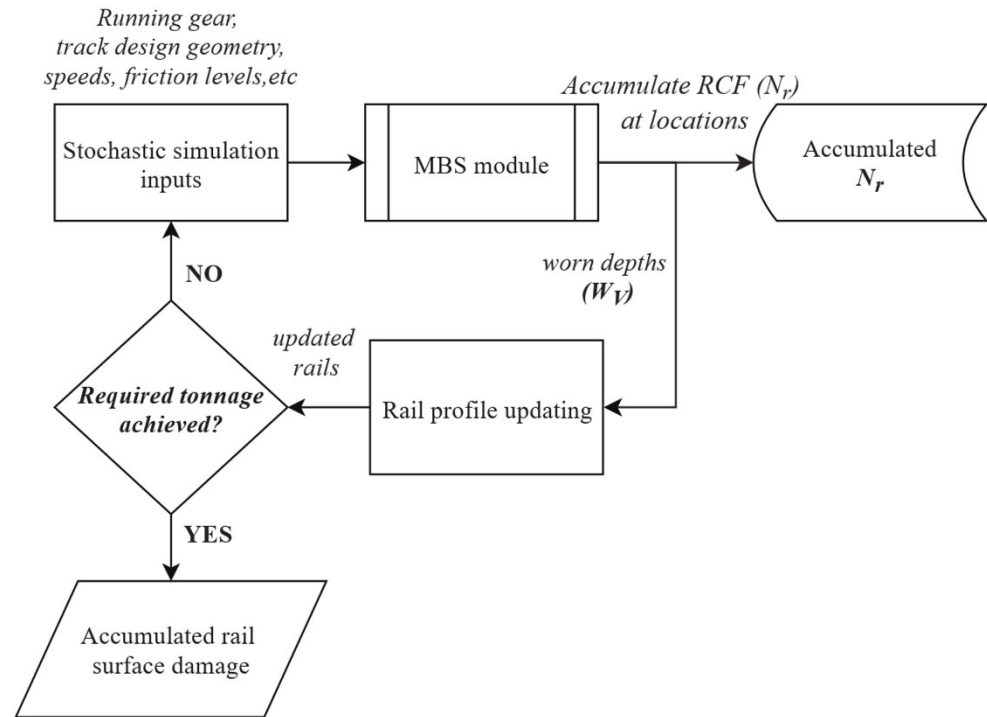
Running gear, track design geometry, speeds, friction levels,etc

Stochastic simulation inputs

MBS module

Accumulate RCF ($N_r$) at locations

Accumulated $N_r$

worn depths ($W_V$)

NO

updated rails

Required tonnage achieved?

Rail profile updating

YES

Accumulated rail surface damage